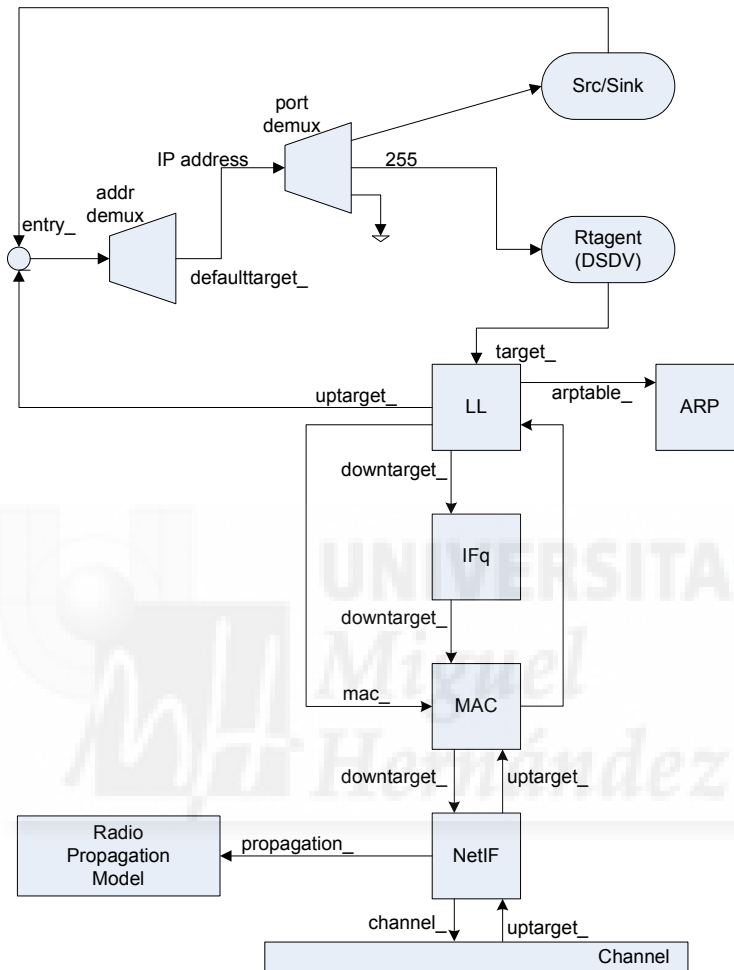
Src/Sink

port demux

IP address

255

addr demux

entry_

defaulttarget_

Rtagent (DSDV)

target_

uptarget_

LL

arptable_

ARP

downtarget_

IFq

UNIVERSITAS

Miguel

Hernández

downtarget_

mac_

MAC

downtarget_

uptarget_

Radio Propagation Model

propagation_

NetIF

channel_

uptarget_

Channel